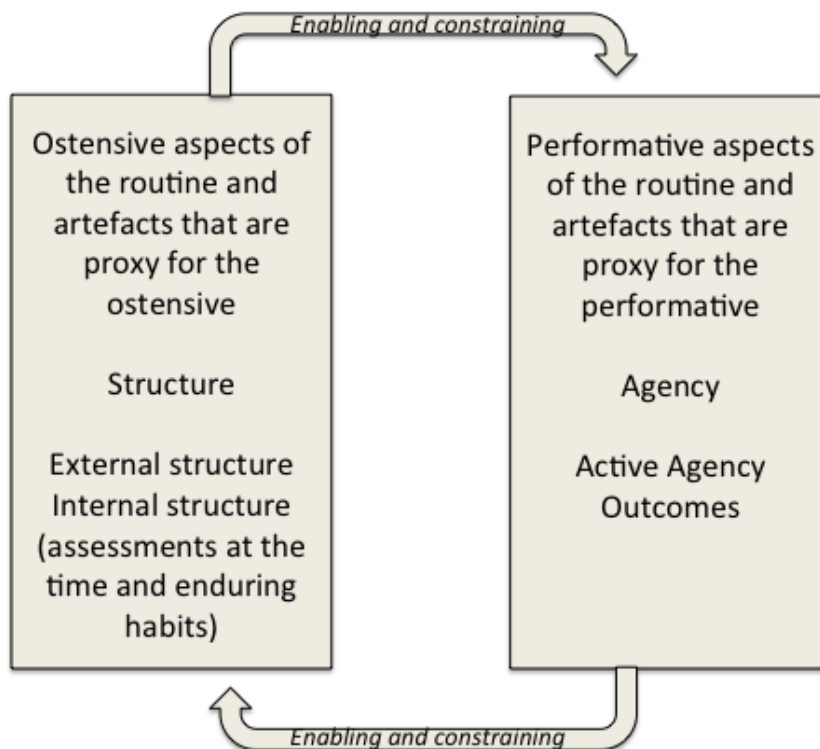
Enabling and constraining

Ostensive aspects of the routine and artefacts that are proxy for the ostensive

Structure

External structure
Internal structure (assessments at the time and enduring habits)

Performative aspects of the routine and artefacts that are proxy for the performative

Agency

Active Agency
Outcomes

Enabling and constraining